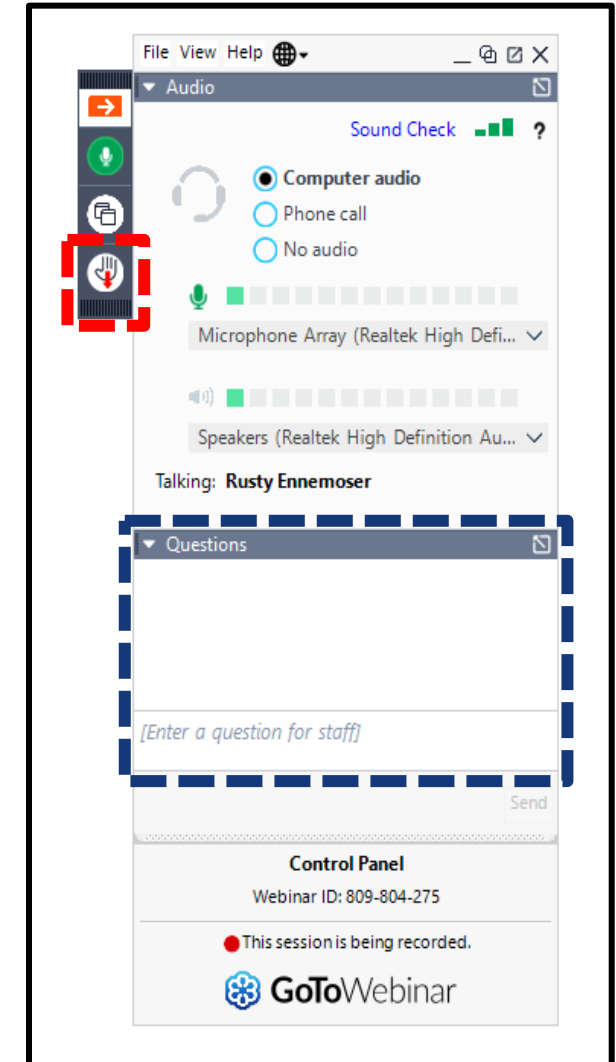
File View Help

Audio

Sound Check ?

Computer audio

Phone call

No audio

Microphone Array (Realtek High Defi...

Speakers (Realtek High Definition Au...

Talking: Rusty Ennemoser

Questions

[Enter a question for staff]

Send

Control Panel

Webinar ID: 809-804-275

This session is being recorded.

GoToWebinar